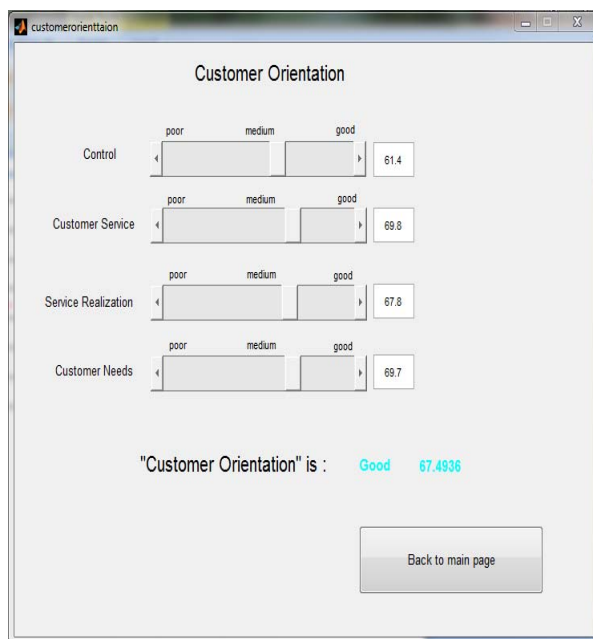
customerorienttaion

Customer Orientation

Control
poor medium good
61.4

Customer Service
poor medium good
69.8

Service Realization
poor medium good
67.8

Customer Needs
poor medium good
69.7

"Customer Orientation" is : Good 67.4936

Back to main page